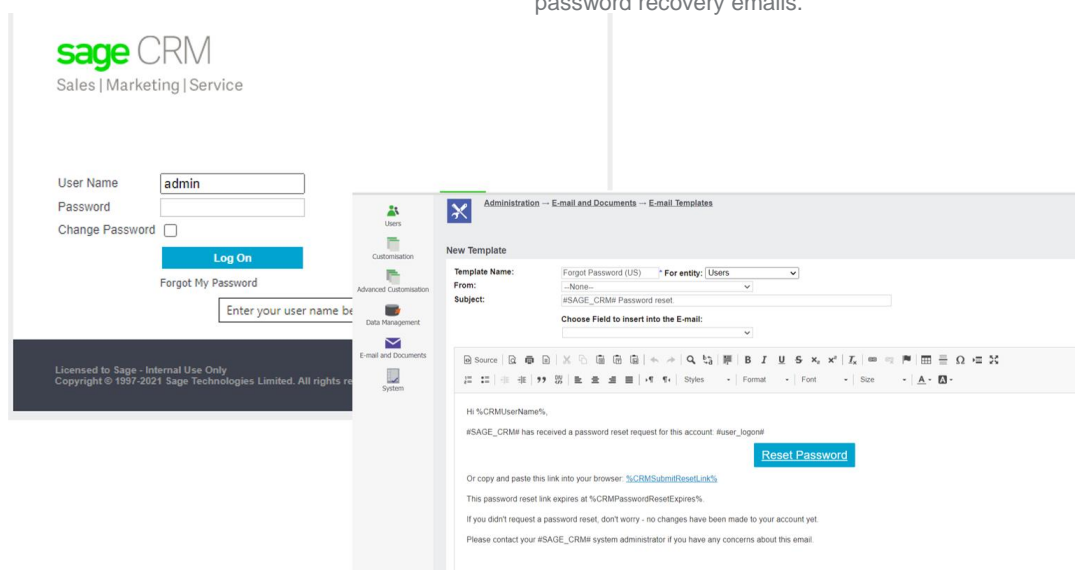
password recovery emails.

sage CRM
Sales | Marketing | Service

User Name admin
Password
Change Password
Log On
Forgot My Password
Enter your user name be

Licensed to Sage - Internal Use Only
Copyright © 1997-2021 Sage Technologies Limited. All rights re

Users
Customisation
Advanced Customisation
Data Management
E-mail and Documents
System

Administration → E-mail and Documents → E-mail Templates

New Template

Template Name: Forgot Password (US) * For entity: Users
From: --None--
Subject: #SAGE_CRM# Password reset.
Choose Field to insert into the E-mail:

Source Styles Format Font Size

Hi %CRMUserName%,

#SAGE_CRM# has received a password reset request for this account: #user_logon#

Reset Password

Or copy and paste this link into your browser: %CRMSubmitResetLink%

This password reset link expires at %CRMPasswordResetExpires%.

If you didn't request a password reset, don't worry - no changes have been made to your account yet.

Please contact your #SAGE_CRM# system administrator if you have any concerns about this email.